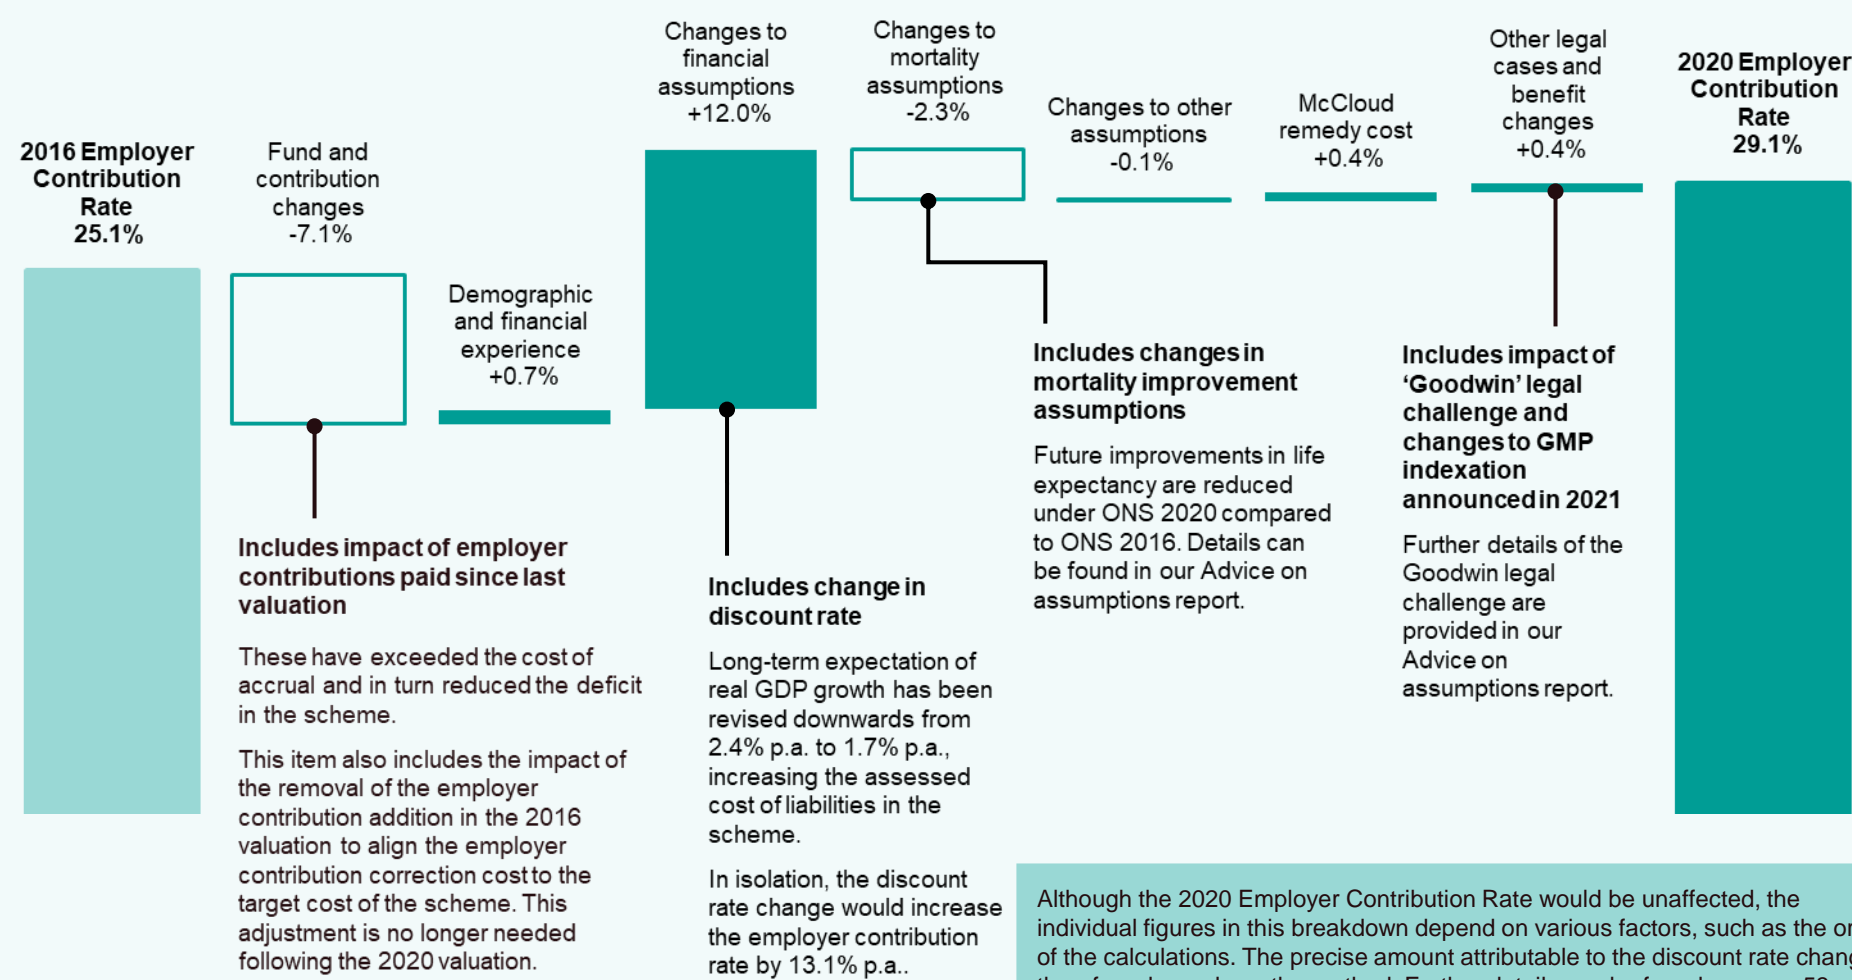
2016 Employer Contribution Rate 25.1%

Fund and contribution changes -7.1%

Demographic and financial experience +0.7%

Changes to financial assumptions +12.0%

Changes to mortality assumptions -2.3%

Changes to other assumptions -0.1%

McCloud remedy cost +0.4%

Other legal cases and benefit changes +0.4%

2020 Employer Contribution Rate 29.1%

Includes impact of employer contributions paid since last valuation

These have exceeded the cost of accrual and in turn reduced the deficit in the scheme.

This item also includes the impact of the removal of the employer contribution addition in the 2016 valuation to align the employer contribution correction cost to the target cost of the scheme. This adjustment is no longer needed following the 2020 valuation.

Includes change in discount rate

Long-term expectation of real GDP growth has been revised downwards from 2.4% p.a. to 1.7% p.a., increasing the assessed cost of liabilities in the scheme.

In isolation, the discount rate change would increase the employer contribution rate by 13.1% p.a..

Includes changes in mortality improvement assumptions

Future improvements in life expectancy are reduced under ONS 2020 compared to ONS 2016. Details can be found in our Advice on assumptions report.

Includes impact of ‘Goodwin’ legal challenge and changes to GMP indexation announced in 2021

Further details of the Goodwin legal challenge are provided in our Advice on assumptions report.

Although the 2020 Employer Contribution Rate would be unaffected, the individual figures in this breakdown depend on various factors, such as the or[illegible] of the calculations. The precise amount attributable to the discount rate chang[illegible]
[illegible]